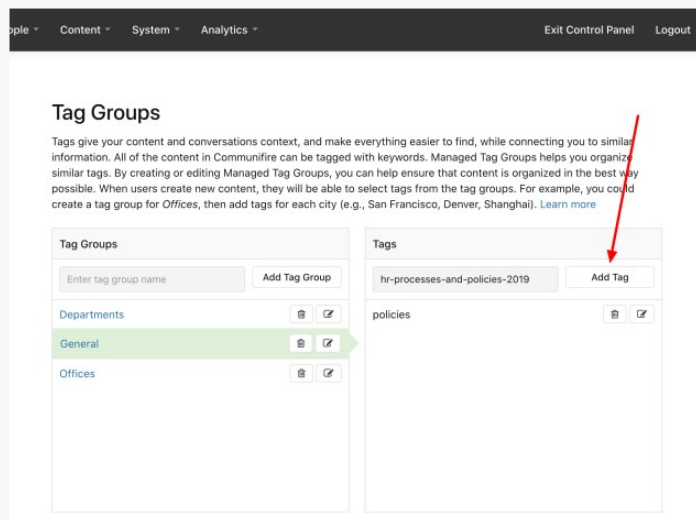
ople ▾ Content ▾ System ▾ Analytics ▾ Exit Control Panel Logout

Tag Groups

Tags give your content and conversations context, and make everything easier to find, while connecting you to similar information. All of the content in Communifire can be tagged with keywords. Managed Tag Groups helps you organize similar tags. By creating or editing Managed Tag Groups, you can help ensure that content is organized in the best way possible. When users create new content, they will be able to select tags from the tag groups. For example, you could create a tag group for *Offices*, then add tags for each city (e.g., San Francisco, Denver, Shanghai). Learn more

Tag Groups

Enter tag group name

Add Tag Group

Departments

General

Offices

Tags

hr-processes-and-policies-2019

Add Tag

policies